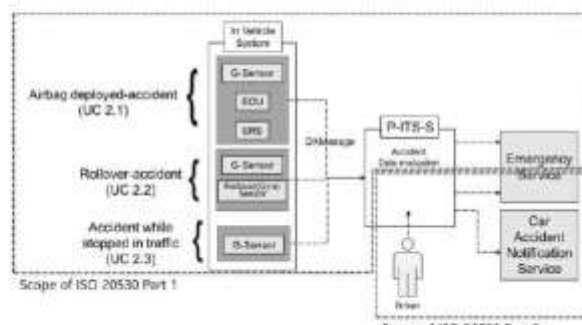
In Vehicle System

Airbag deployed-accident (UC 2.1)

G-Sensor

ECU

SRS

Rollover-accident (UC 2.2)

G-Sensor

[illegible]

Accident while stopped in traffic (UC 2.3)

G-Sensor

DMessage

P-ITS-S

Accident Data evaluation

Emergency Service

Car Accident Notification Service

Driver

Scope of ISO 20530 Part 1

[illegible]